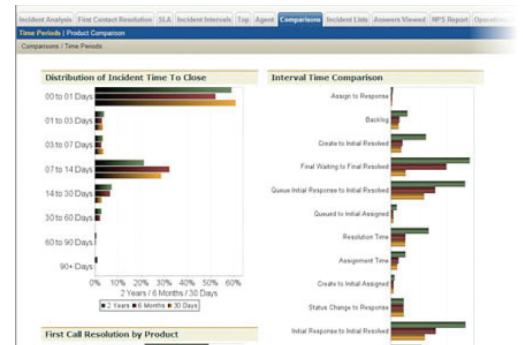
Incident Analysis | First Contact Resolution | SLA | Incident Intervals | Top | Agent | Comparisons | Incident Lists | Answers Viewed | NPS Report | Operatio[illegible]

Time Periods | Product Comparison

Comparisons / Time Periods

Distribution of Incident Time To Close

00 to 01 Days
01 to 03 Days
03 to 07 Days
07 to 14 Days
14 to 30 Days
30 to 60 Days
60 to 90 Days
90+ Days

0% 10% 20% 30% 40% 50% 60%
2 Years / 6 Months / 30 Days
2 Years | 6 Months | 30 Days

Interval Time Comparison

Assign to Response
Backlog
Create to Initial Resolved
Final Waiting to Final Resolved
Queue Initial Response to Initial Resolved
Queued to Initial Assigned
Resolution Time
Assignment Time
Create to Initial Assigned
Status Change to Response
Initial Response to Initial Resolved

First Call Resolution by Product